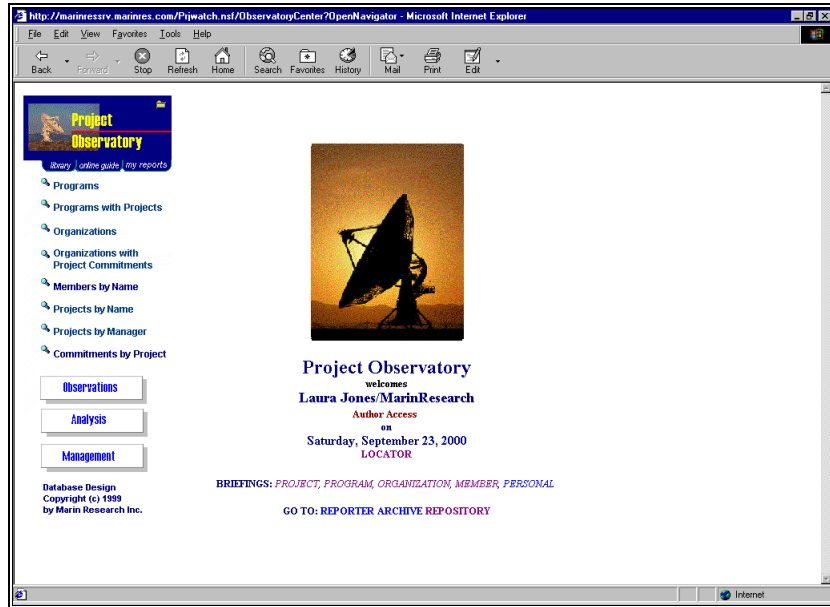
http://marinressrv.marinres.com/Prjwatch.nsf/ObservatoryCenter?OpenNavigator - Microsoft Internet Explorer

File Edit View Favorites Tools Help

Back Forward Stop Refresh Home Search Favorites History Mail Print Edit

Project Observatory

library online guide my reports

Programs

Programs with Projects

Organizations

Organizations with Project Commitments

Members by Name

Projects by Name

Projects by Manager

Commitments by Project

Observations

Analysis

Management

Database Design
Copyright (c) 1999
by Marin Research Inc.

Project Observatory

welcomes

Laura Jones/MarinResearch

Author Access

on

Saturday, September 23, 2000

LOCATOR

BRIEFINGS: PROJECT, PROGRAM, ORGANIZATION, MEMBER, PERSONAL

GO TO: REPORTER ARCHIVE REPOSITORY

Internet